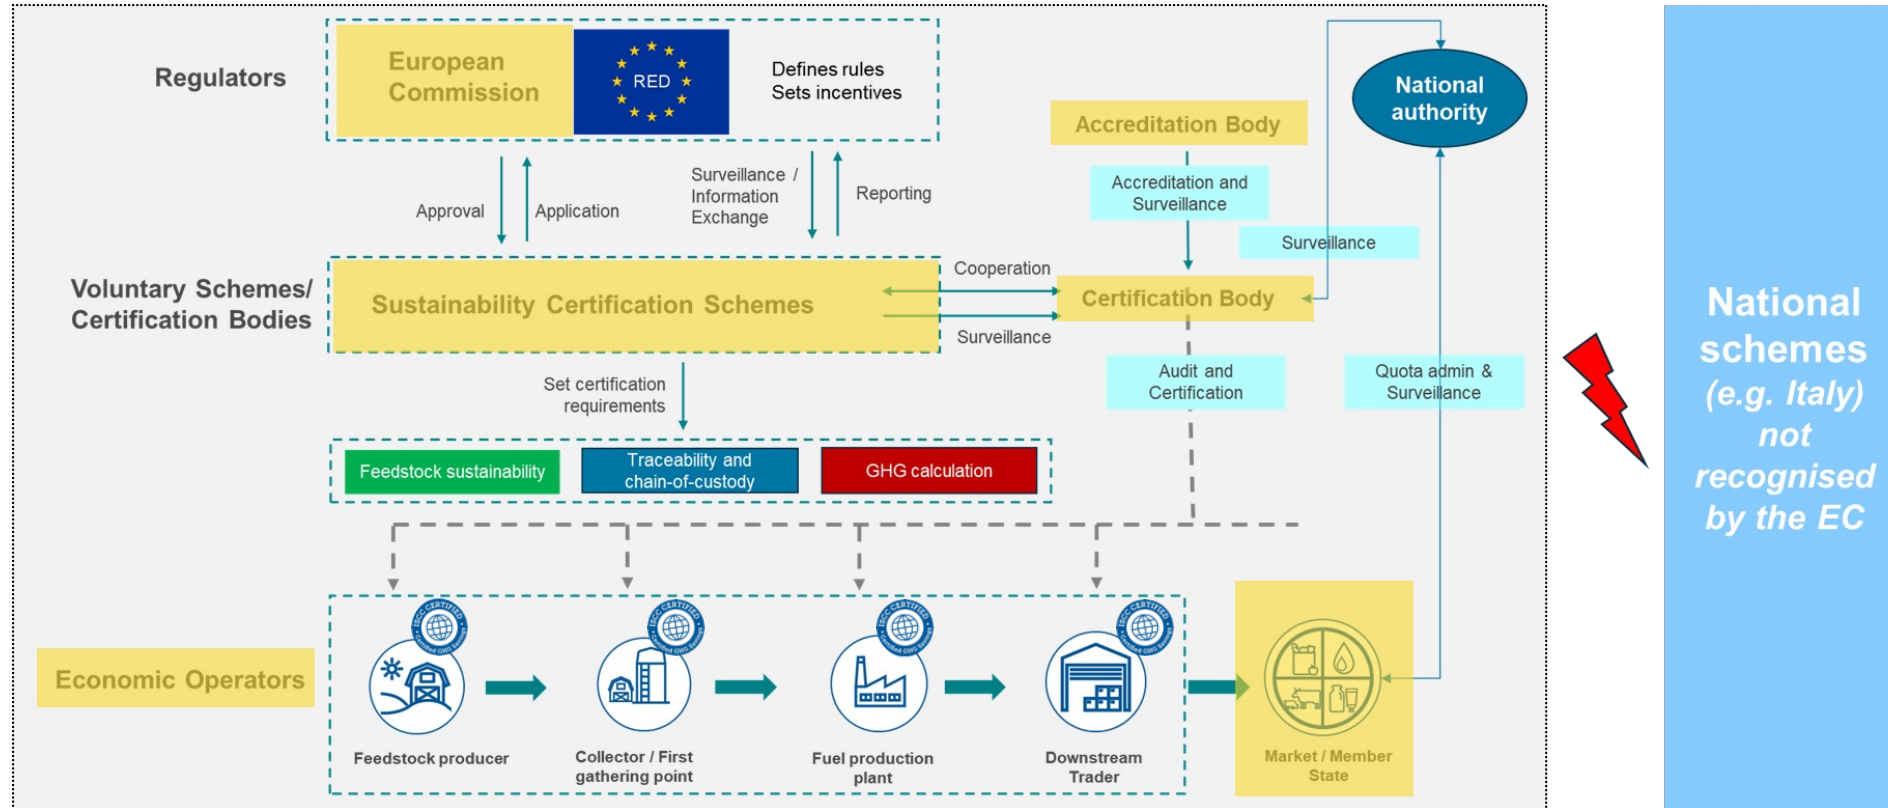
Regulators

European Commission

RED

Defines rules
Sets incentives

National authority

Accreditation Body

Approval

Application

Surveillance / Information Exchange

Reporting

Accreditation and Surveillance

Surveillance

Voluntary Schemes/ Certification Bodies

Sustainability Certification Schemes

Cooperation

Certification Body

Surveillance

Set certification requirements

Audit and Certification

Quota admin & Surveillance

Feedstock sustainability

Traceability and chain-of-custody

GHG calculation

Economic Operators

Feedstock producer

Collector / First gathering point

Fuel production plant

Downstream Trader

Market / Member State

National schemes (e.g. Italy) not recognised by the EC